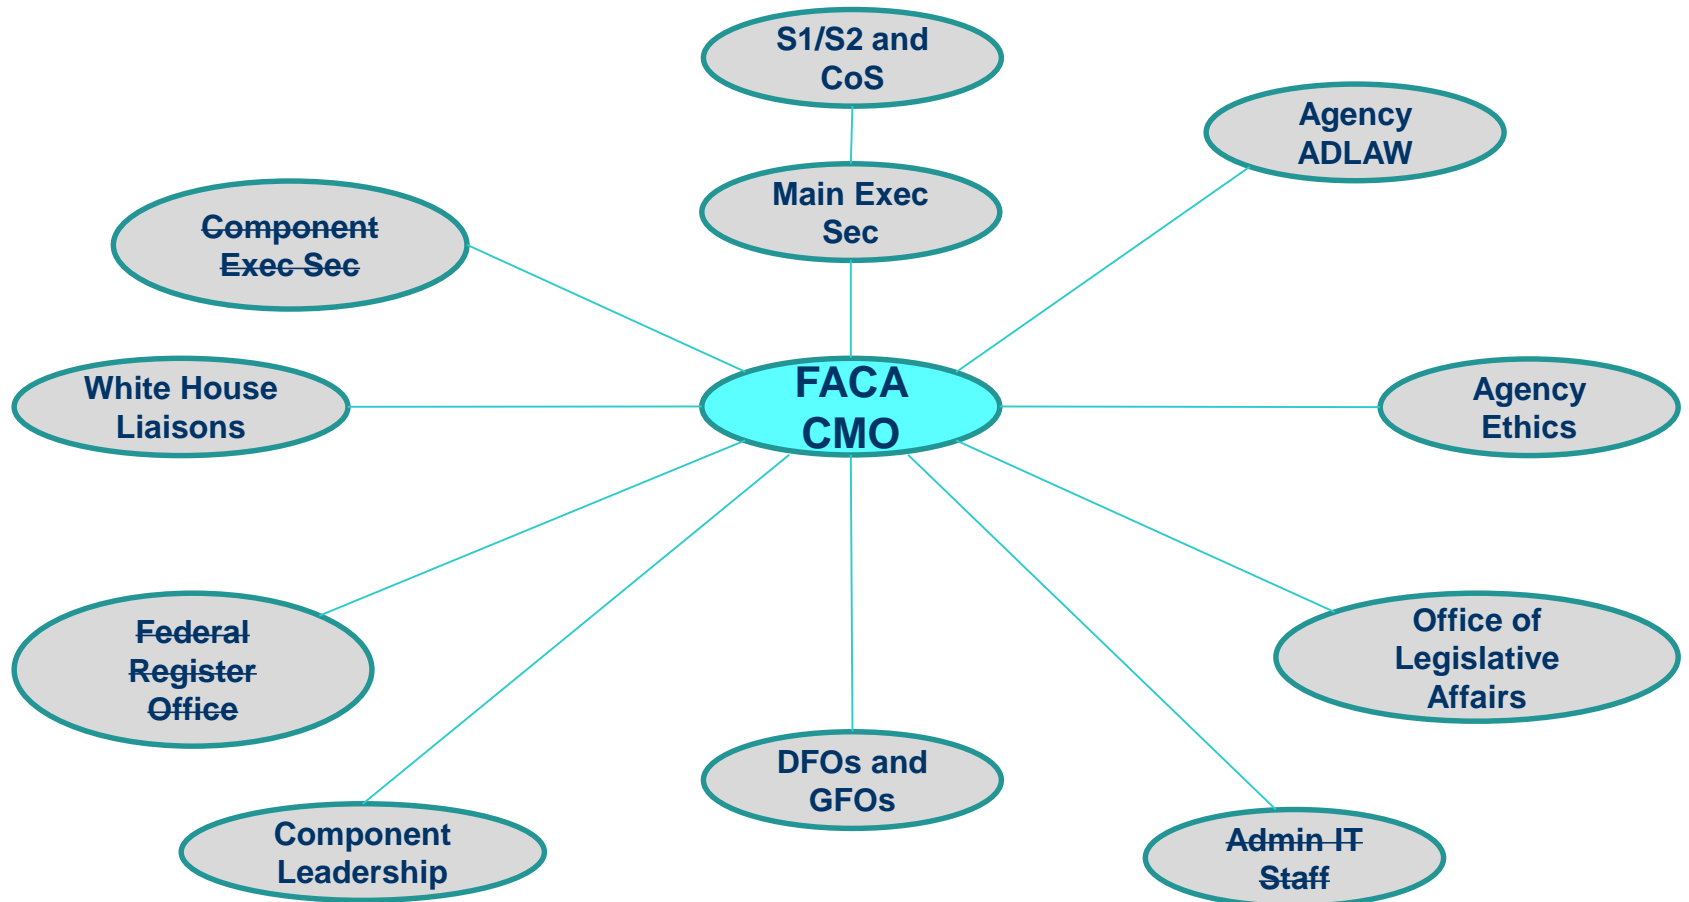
S1/S2 and CoS

Agency ADLAW

Main Exec Sec

~~Component Exec Sec~~

White House Liaisons

FACA CMO

Agency Ethics

~~Federal Register Office~~

Office of Legislative Affairs

DFOs and GFOs

Component Leadership

~~Admin IT Staff~~